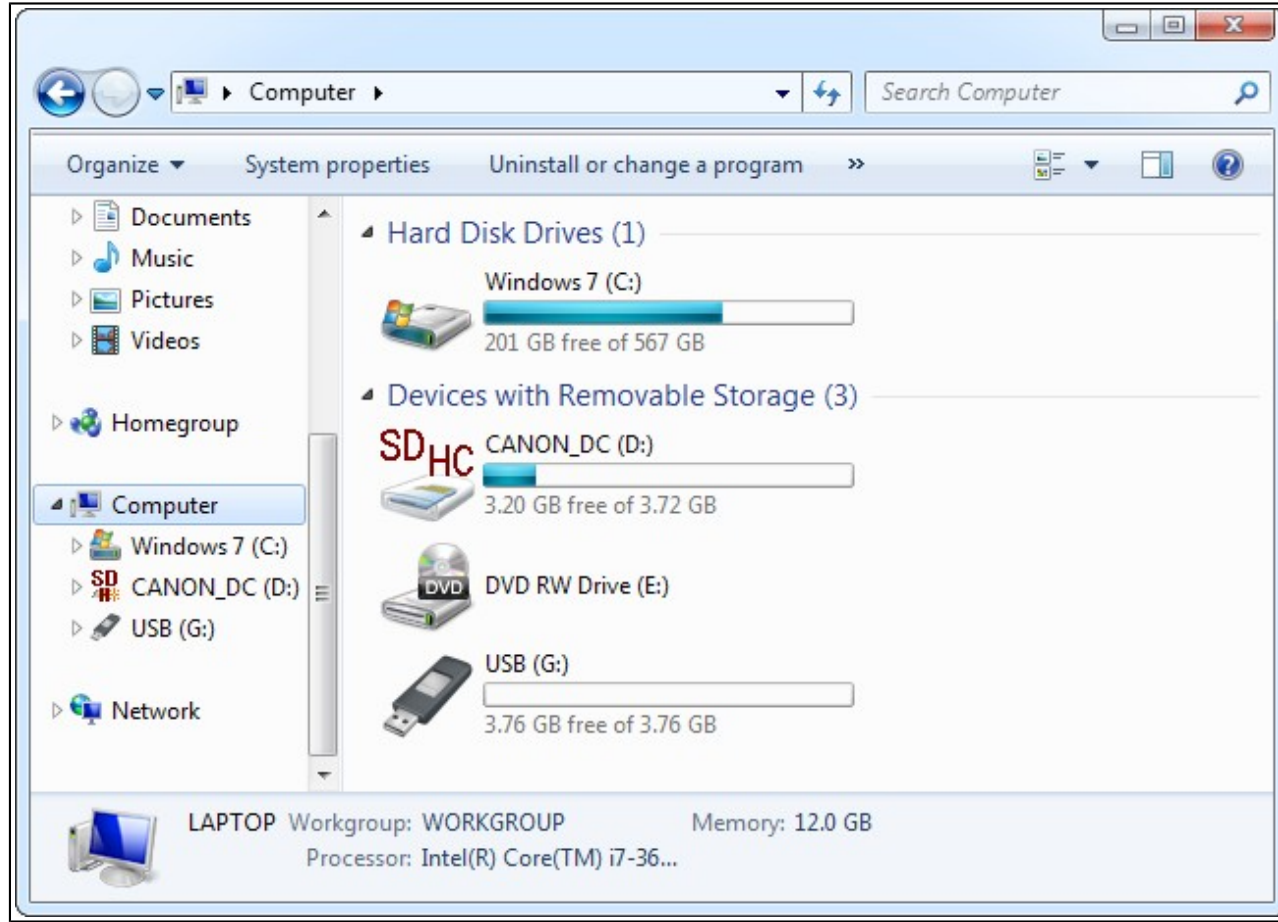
Computer ▸

Search Computer

Organize ▾ System properties Uninstall or change a program »

Documents
Music
Pictures
Videos

Homegroup

Computer
Windows 7 (C:)
CANON_DC (D:)
USB (G:)

Network

Hard Disk Drives (1)

Windows 7 (C:)
201 GB free of 567 GB

Devices with Removable Storage (3)

SDHC

CANON_DC (D:)
3.20 GB free of 3.72 GB

DVD

DVD RW Drive (E:)

USB (G:)
3.76 GB free of 3.76 GB

LAPTOP Workgroup: WORKGROUP Memory: 12.0 GB
Processor: Intel(R) Core(TM) i7-36...